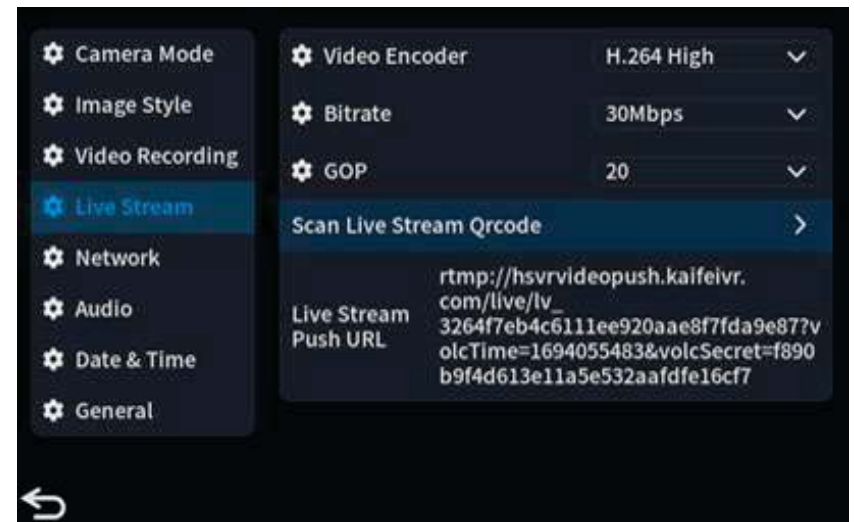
Camera Mode
Image Style
Video Recording
Live Stream
Network
Audio
Date & Time
General

Video Encoder H.264 High
Bitrate 30Mbps
GOP 20
Scan Live Stream Qrcode
Live Stream Push URL rtmp://hsvrvideopush.kaifeivr.com/live/lv_3264f7eb4c6111ee920aae8f7fda9e87?volcTime=1694055483&volcSecret=f890b9f4d613e11a5e532aafdfe16cf7